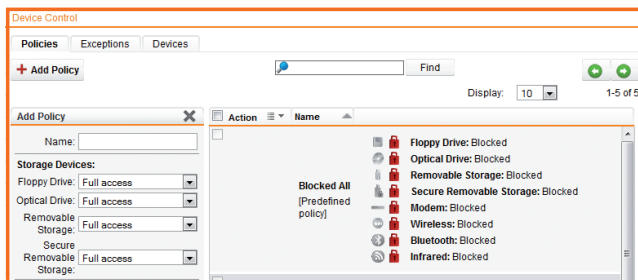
Device Control

Policies Exceptions Devices

+ Add Policy

Find

Display: 10

1-5 of 5

Add Policy

Name:

Storage Devices:

Floppy Drive: Full access

Optical Drive: Full access

Removable Storage: Full access

Secure Removable Storage: Full access

| Action | Name |
|---|---|
| | Blocked All [Predefined policy] |

Floppy Drive: Blocked
Optical Drive: Blocked
Removable Storage: Blocked
Secure Removable Storage: Blocked
Modem: Blocked
Wireless: Blocked
Bluetooth: Blocked
Infrared: Blocked